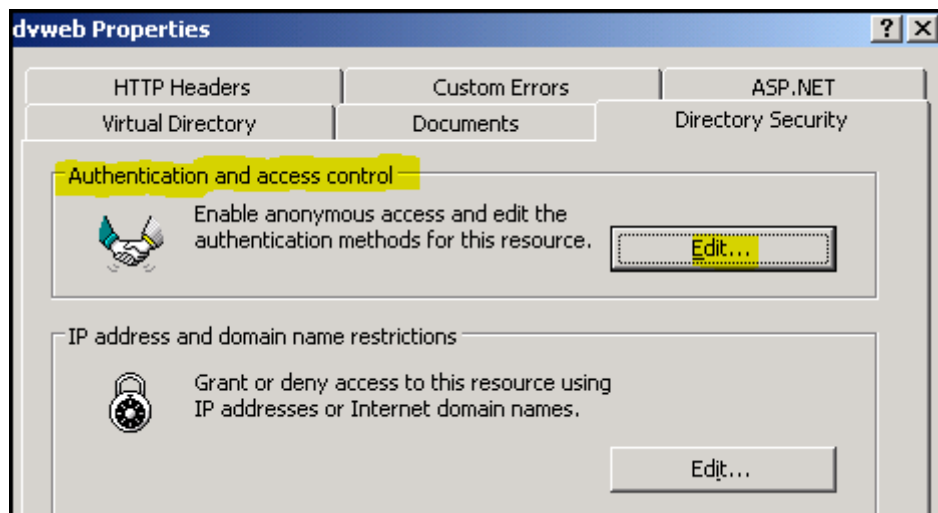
dvweb Properties

?

HTTP Headers

Custom Errors

ASP.NET

Virtual Directory

Documents

Directory Security

Authentication and access control

Enable anonymous access and edit the authentication methods for this resource.

Edit...

IP address and domain name restrictions

Grant or deny access to this resource using IP addresses or Internet domain names.

Edit...